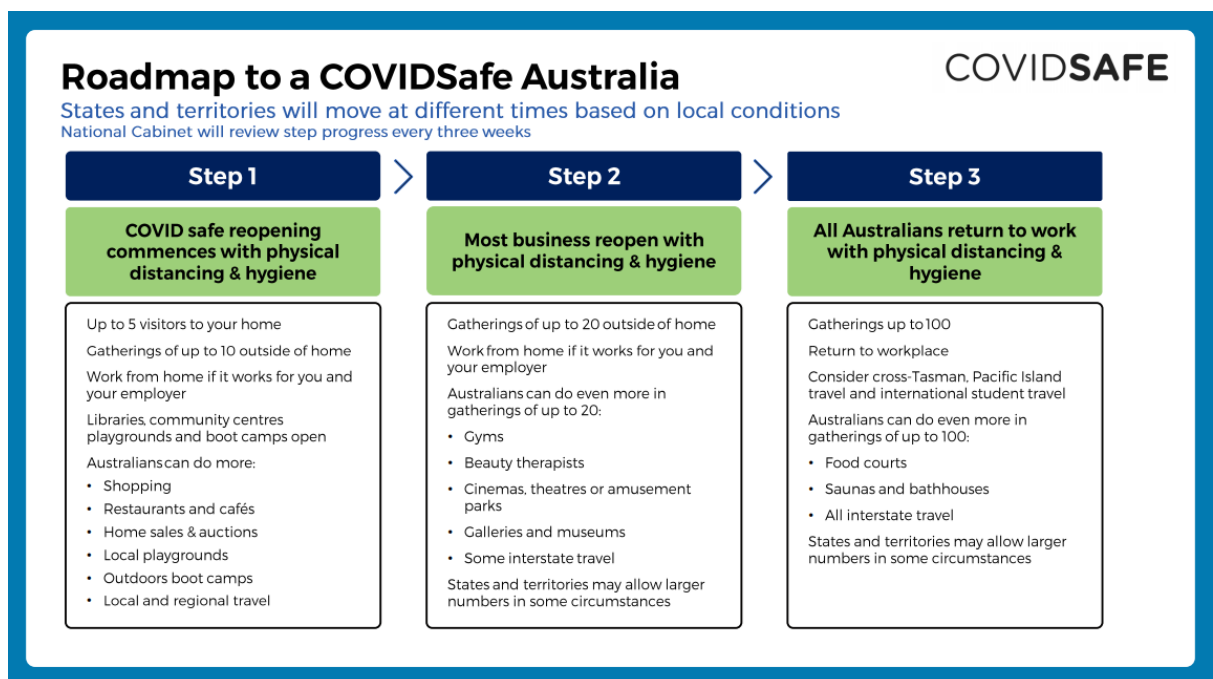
Roadmap to a COVIDSafe Australia

COVIDSAFE

States and territories will move at different times based on local conditions
National Cabinet will review step progress every three weeks

Step 1

COVID safe reopening commences with physical distancing & hygiene

Up to 5 visitors to your home

Gatherings of up to 10 outside of home

Work from home if it works for you and your employer

Libraries, community centres playgrounds and boot camps open

Australians can do more:

- Shopping
- Restaurants and cafés
- Home sales & auctions
- Local playgrounds
- Outdoors boot camps
- Local and regional travel

Step 2

Most business reopen with physical distancing & hygiene

Gatherings of up to 20 outside of home

Work from home if it works for you and your employer

Australians can do even more in gatherings of up to 20:

- Gyms
- Beauty therapists
- Cinemas, theatres or amusement parks
- Galleries and museums
- Some interstate travel

States and territories may allow larger numbers in some circumstances

Step 3

All Australians return to work with physical distancing & hygiene

Gatherings up to 100

Return to workplace

Consider cross-Tasman, Pacific Island travel and international student travel

Australians can do even more in gatherings of up to 100:

- Food courts
- Saunas and bathhouses
- All interstate travel

States and territories may allow larger numbers in some circumstances